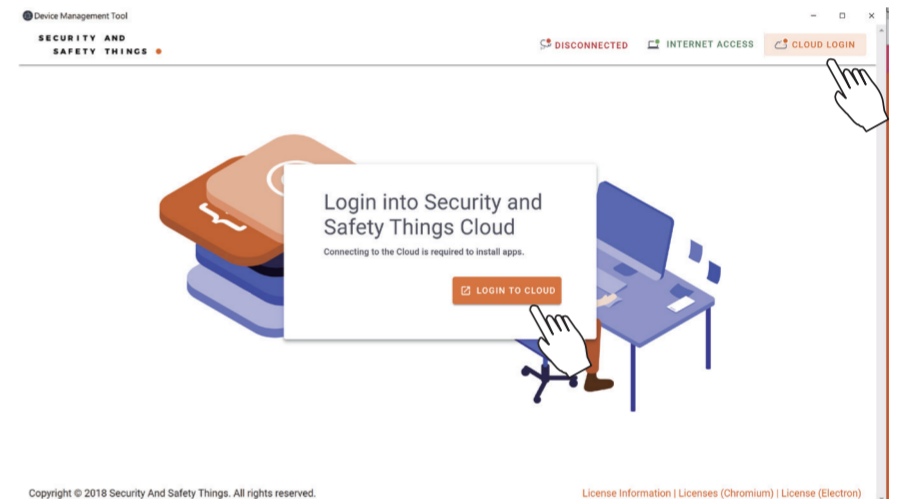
Device Management Tool

SECURITY AND SAFETY THINGS

DISCONNECTED
INTERNET ACCESS
CLOUD LOGIN

Login into Security and Safety Things Cloud

Connecting to the Cloud is required to install apps.

LOGIN TO CLOUD

Copyright © 2018 Security And Safety Things. All rights reserved.

License Information | Licenses (Chromium) | License (Electron)